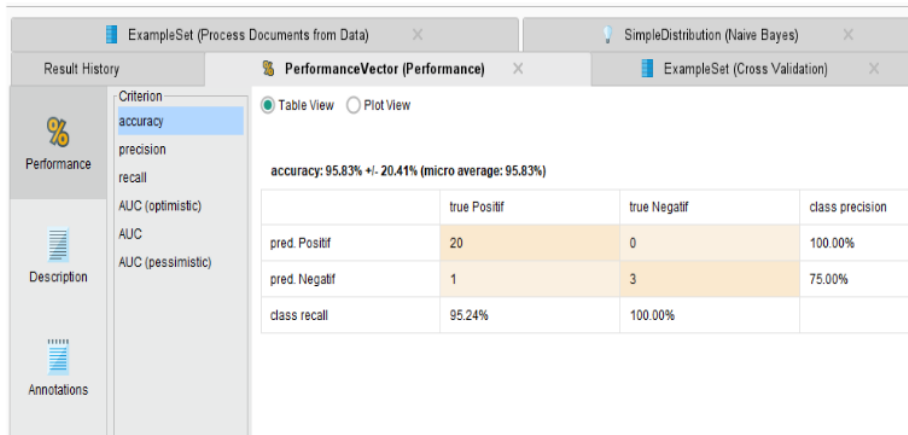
ExampleSet (Process Documents from Data) ×
SimpleDistribution (Naive Bayes) ×
Result History
PerformanceVector (Performance) ×
ExampleSet (Cross Validation) ×

%
Performance

Description

Annotations

Criterion
accuracy
precision
recall
AUC (optimistic)
AUC
AUC (pessimistic)

Table View Plot View

accuracy: 95.83% +/- 20.41% (micro average: 95.83%)

| | true Positif | true Negatif | class precision |
|---|---|---|---|
| pred. Positif | 20 | 0 | 100.00% |
| pred. Negatif | 1 | 3 | 75.00% |
| class recall | 95.24% | 100.00% | |